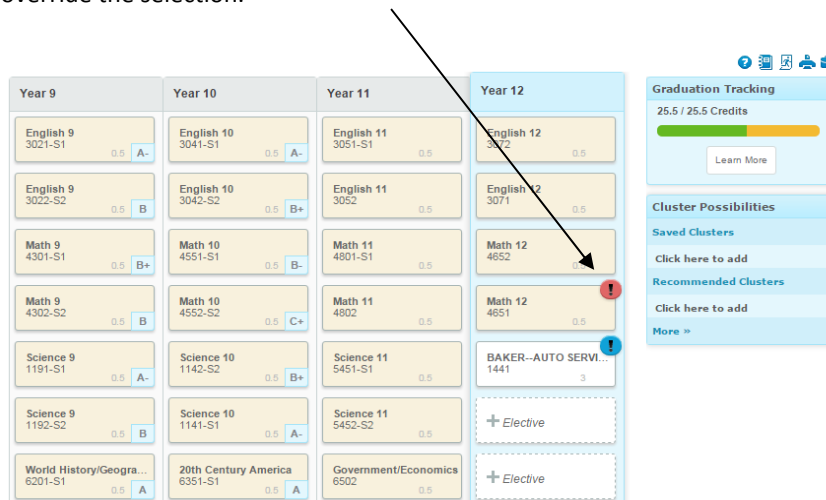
override the selection.

Year 9

English 9
3021-S1
0.5 A-

English 9
3022-S2
0.5 B

Math 9
4301-S1
0.5 B+

Math 9
4302-S2
0.5 B

Science 9
1191-S1
0.5 A-

Science 9
1192-S2
0.5 B

World History/Geogra...
6201-S1
0.5 A

Year 10

English 10
3041-S1
0.5 A-

English 10
3042-S2
0.5 B+

Math 10
4551-S1
0.5 B-

Math 10
4552-S2
0.5 C+

Science 10
1142-S2
0.5 B+

Science 10
1141-S1
0.5 A-

20th Century America
6351-S1
0.5 A

Year 11

English 11
3051-S1
0.5

English 11
3052
0.5

Math 11
4801-S1
0.5

Math 11
4802
0.5

Science 11
5451-S1
0.5

Science 11
5452-S2
0.5

Government/Economics
6502
0.5

Year 12

English 12
3072
0.5

English 12
3071
0.5

Math 12
4652
0.5

Math 12
4651
0.5

BAKER--AUTO SERVI...
1441
3

+ Elective

+ Elective

Graduation Tracking
25.5 / 25.5 Credits
Learn More

Cluster Possibilities
Saved Clusters
Click here to add
Recommended Clusters
Click here to add
More »